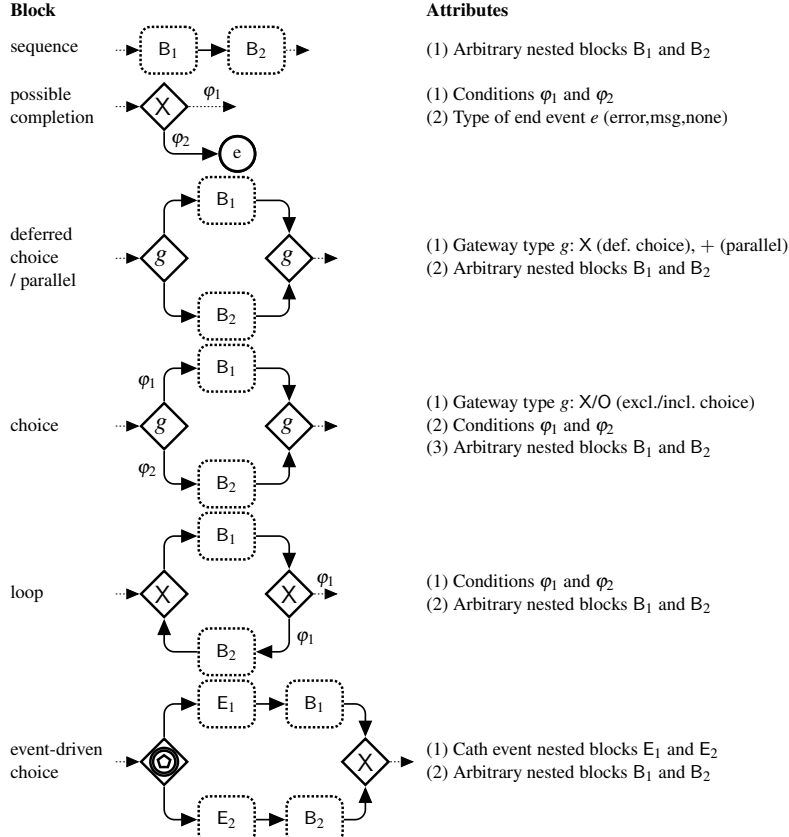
Block

Attributes

sequence

$B_1$ $B_2$

(1) Arbitrary nested blocks $B_1$ and $B_2$

possible completion

X $\varphi_1$ $\varphi_2$ e

(1) Conditions $\varphi_1$ and $\varphi_2$
(2) Type of end event $e$ (error,msg,none)

deferred choice / parallel

$B_1$ $g$ $g$ $B_2$

(1) Gateway type $g$: X (def. choice), + (parallel)
(2) Arbitrary nested blocks $B_1$ and $B_2$

choice

$\varphi_1$ $B_1$ $g$ $g$ $\varphi_2$ $B_2$

(1) Gateway type $g$: X/O (excl./incl. choice)
(2) Conditions $\varphi_1$ and $\varphi_2$
(3) Arbitrary nested blocks $B_1$ and $B_2$

loop

$B_1$ X X $\varphi_1$ $\varphi_1$ $B_2$

(1) Conditions $\varphi_1$ and $\varphi_2$
(2) Arbitrary nested blocks $B_1$ and $B_2$

event-driven choice

$E_1$ $B_1$ X $E_2$ $B_2$

(1) Cath event nested blocks $E_1$ and $E_2$
(2) Arbitrary nested blocks $B_1$ and $B_2$